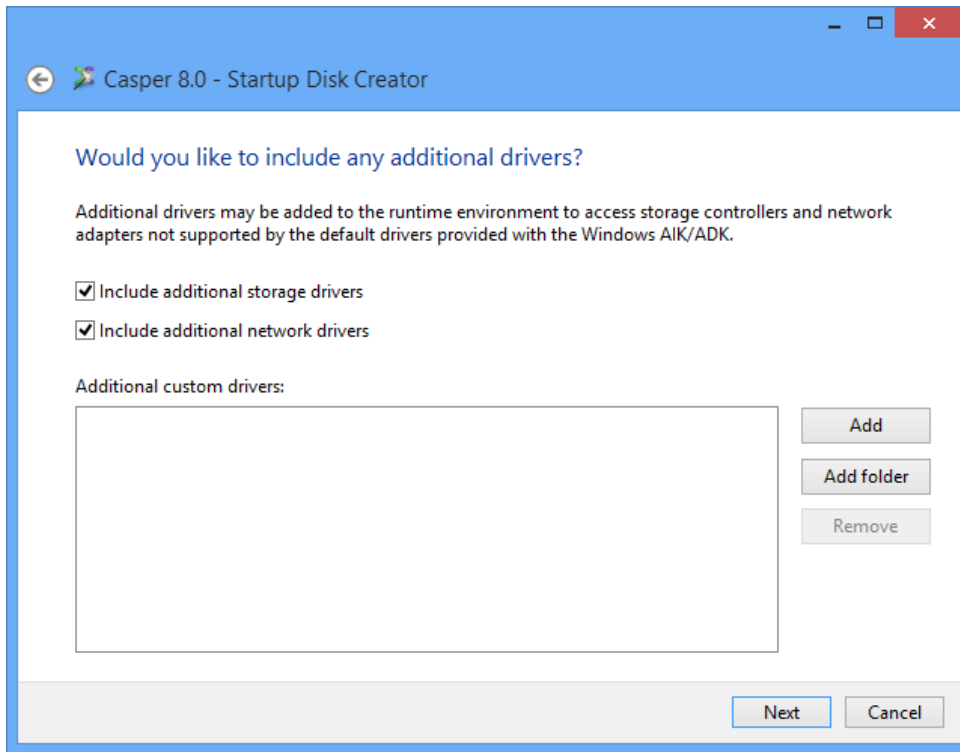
Casper 8.0 - Startup Disk Creator

Would you like to include any additional drivers?

Additional drivers may be added to the runtime environment to access storage controllers and network adapters not supported by the default drivers provided with the Windows AIK/ADK.

Include additional storage drivers

Include additional network drivers

Additional custom drivers:

Add

Add folder

Remove

Next

Cancel